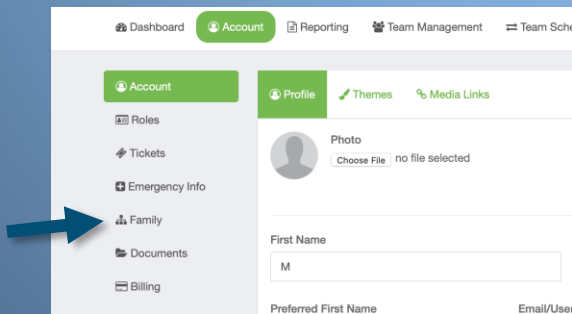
Dashboard Account Reporting Team Management Team Sche

Account
Roles
Tickets
Emergency Info
Family
Documents
Billing

Profile Themes Media Links

Photo
Choose File no file selected

First Name
M

Preferred First Name

Email/User